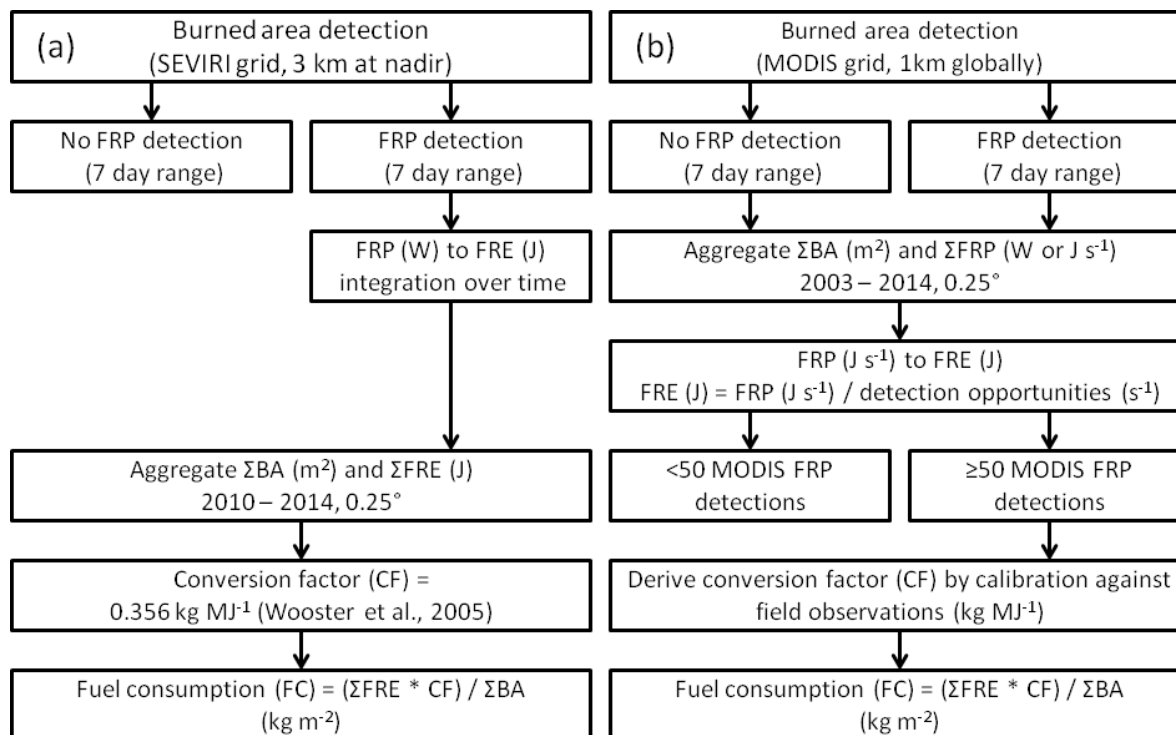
(a)

Burned area detection (SEVIRI grid, 3 km at nadir)

No FRP detection (7 day range)

FRP detection (7 day range)

FRP (W) to FRE (J) integration over time

Aggregate ΣBA ($m^2$) and ΣFRE (J) 2010 – 2014, 0.25°

Conversion factor (CF) = 0.356 kg $MJ^{-1}$ (Wooster et al., 2005)

Fuel consumption (FC) = (ΣFRE * CF) / ΣBA (kg $m^{-2}$)

(b)

Burned area detection (MODIS grid, 1km globally)

No FRP detection (7 day range)

FRP detection (7 day range)

Aggregate ΣBA ($m^2$) and ΣFRP (W or J $s^{-1}$) 2003 – 2014, 0.25°

FRP (J $s^{-1}$) to FRE (J)
FRE (J) = FRP (J $s^{-1}$) / detection opportunities ($s^{-1}$)

<50 MODIS FRP detections

≥50 MODIS FRP detections

Derive conversion factor (CF) by calibration against field observations (kg $MJ^{-1}$)

Fuel consumption (FC) = (ΣFRE * CF) / ΣBA (kg $m^{-2}$)